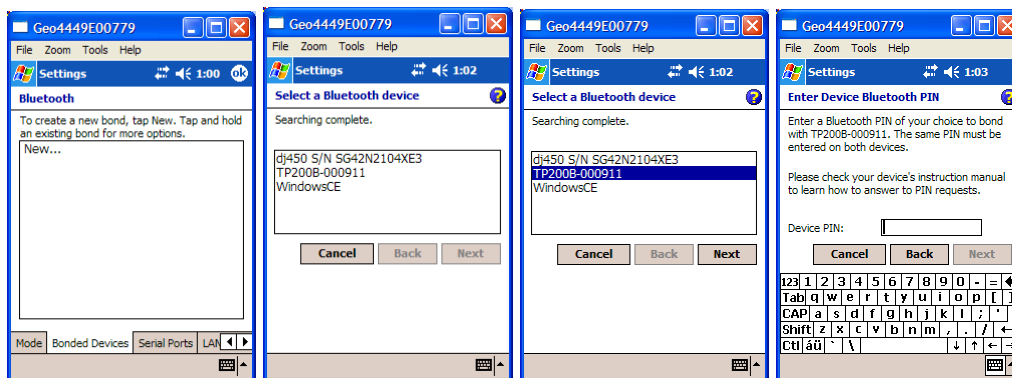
Geo4449E00779

File Zoom Tools Help

Settings 1:00 ok

Bluetooth

To create a new bond, tap New. Tap and hold an existing bond for more options.

New...

Mode Bonded Devices Serial Ports LAN

Geo4449E00779

File Zoom Tools Help

Settings 1:02

Select a Bluetooth device

Searching complete.

dj450 S/N SG42N2104XE3
TP200B-000911
WindowsCE

Cancel Back Next

Geo4449E00779

File Zoom Tools Help

Settings 1:02

Select a Bluetooth device

Searching complete.

dj450 S/N SG42N2104XE3
TP200B-000911
WindowsCE

Cancel Back Next

Geo4449E00779

File Zoom Tools Help

Settings 1:03

Enter Device Bluetooth PIN

Enter a Bluetooth PIN of your choice to bond with TP200B-000911. The same PIN must be entered on both devices.

Please check your device's instruction manual to learn how to answer to PIN requests.

Device PIN:

Cancel Back Next

123 1 2 3 4 5 6 7 8 9 0 - =
Tab q w e r t y u i o p [ ]
CAP a s d f g h j k l ; '
Shift z x c v b n m , . /
Ctl áü ` \